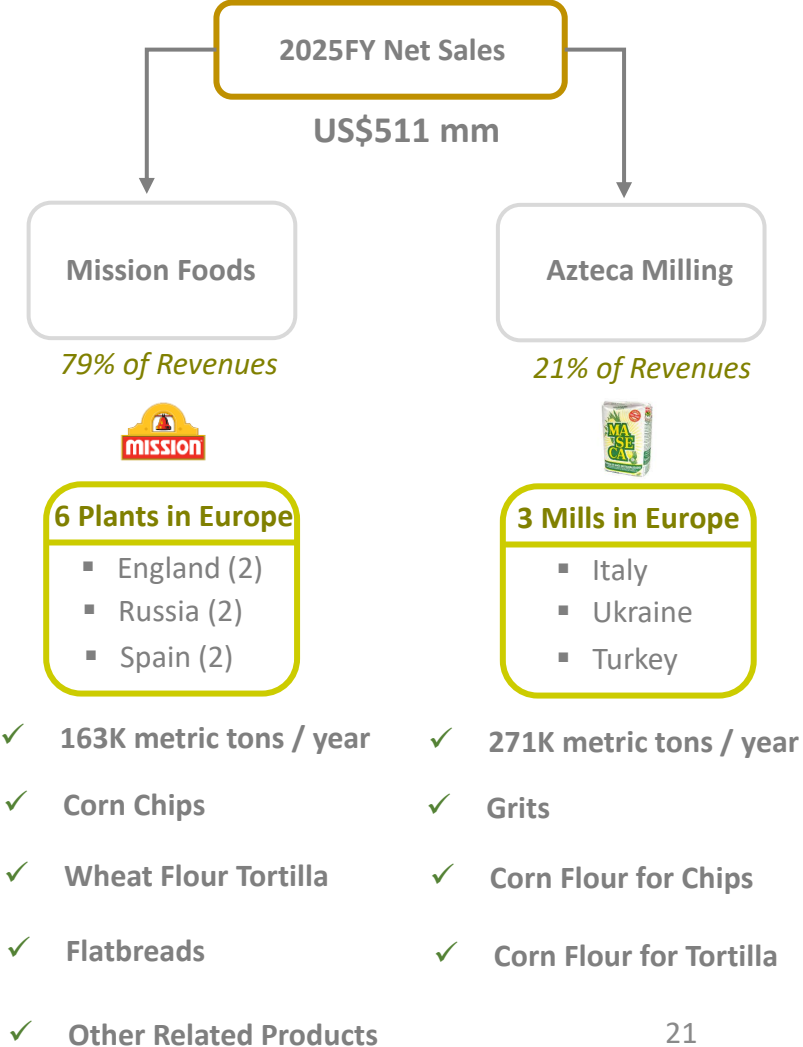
2025FY Net Sales

US$511 mm

Mission Foods

79% of Revenues

MISSION

6 Plants in Europe

- England (2)
- Russia (2)
- Spain (2)

✓ 163K metric tons / year

✓ Corn Chips

✓ Wheat Flour Tortilla

✓ Flatbreads

✓ Other Related Products

Azteca Milling

21% of Revenues

MA SE CA

3 Mills in Europe

- Italy
- Ukraine
- Turkey

✓ 271K metric tons / year

✓ Grits

✓ Corn Flour for Chips

✓ Corn Flour for Tortilla

21